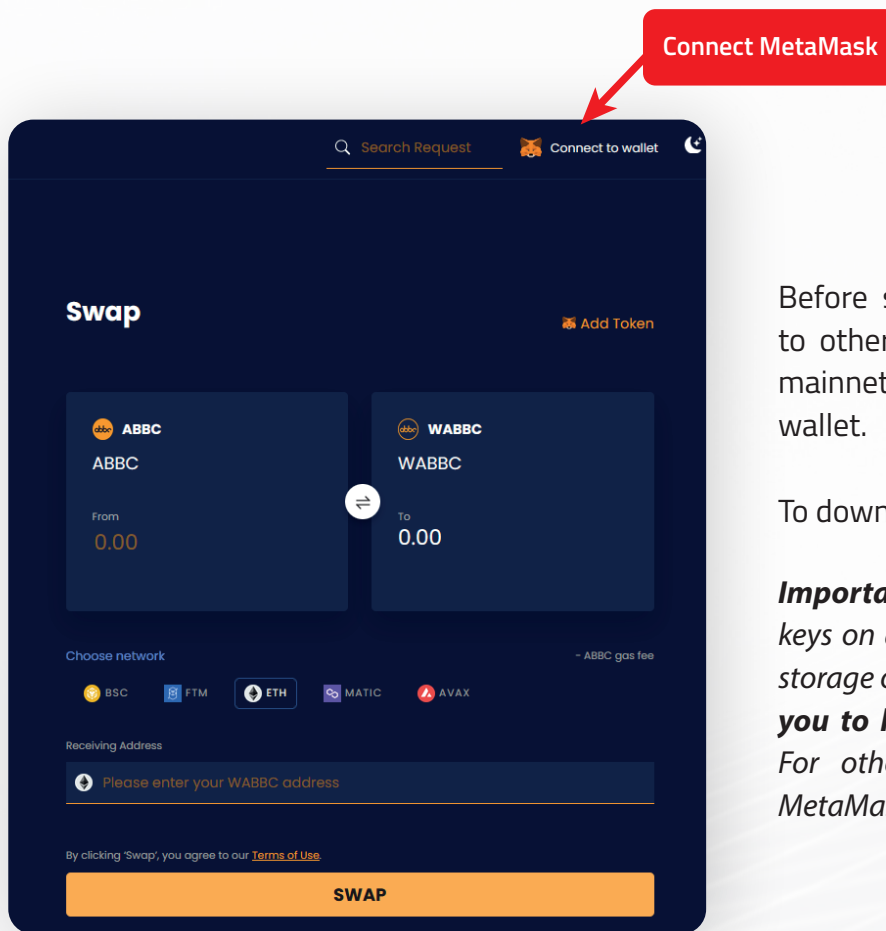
Connect MetaMask

Search Request

Connect to wallet

Swap

Add Token

ABBC
ABBC
From
0.00

WABBC
WABBC
To
0.00

Choose network

- ABBC gas fee

BSC FTM ETH MATIC AVAX

Receiving Address

Please enter your WABBC address

By clicking 'Swap', you agree to our Terms of Use.

SWAP

Before s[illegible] to other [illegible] mainnet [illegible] wallet.

To down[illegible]

*Importa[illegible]* *keys on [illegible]* *storage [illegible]* ***you to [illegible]*** *For othe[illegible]* *MetaMa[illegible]*